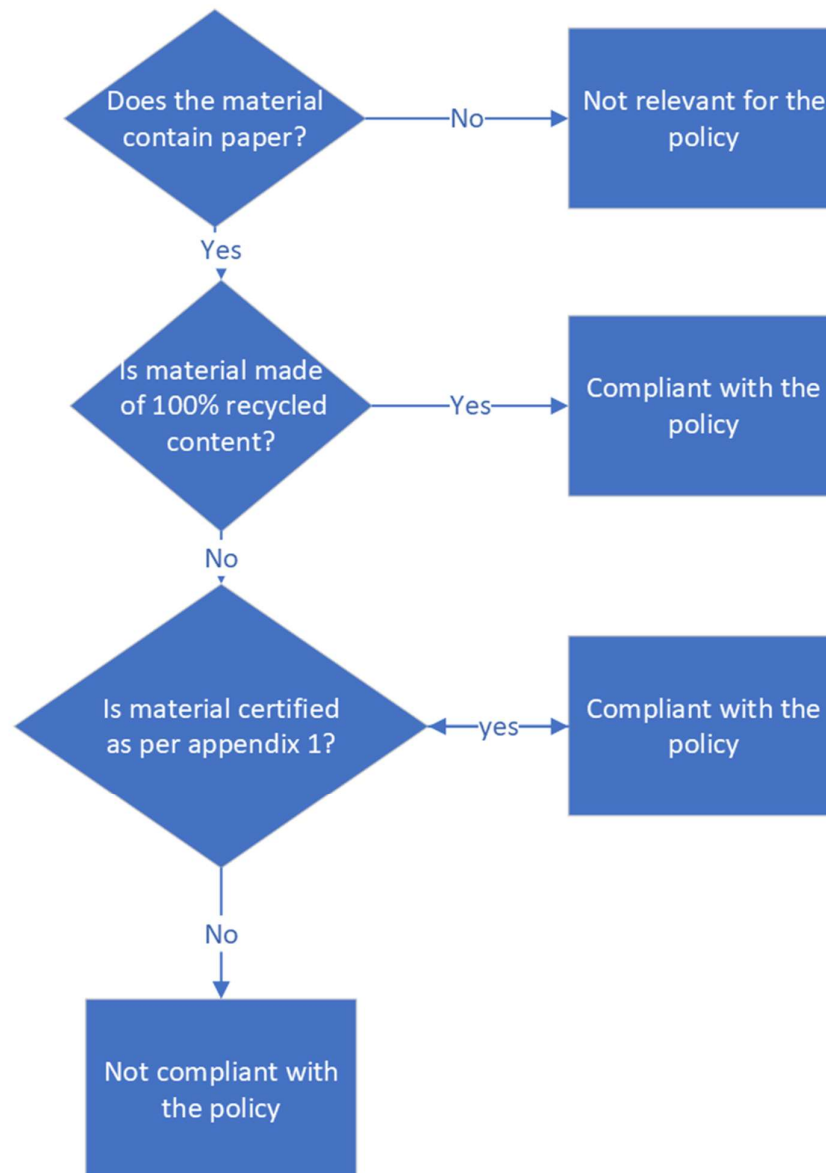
Does the material contain paper?

No

Not relevant for the policy

Yes

Is material made of 100% recycled content?

Yes

Compliant with the policy

No

Is material certified as per appendix 1?

yes

Compliant with the policy

No

Not compliant with the policy